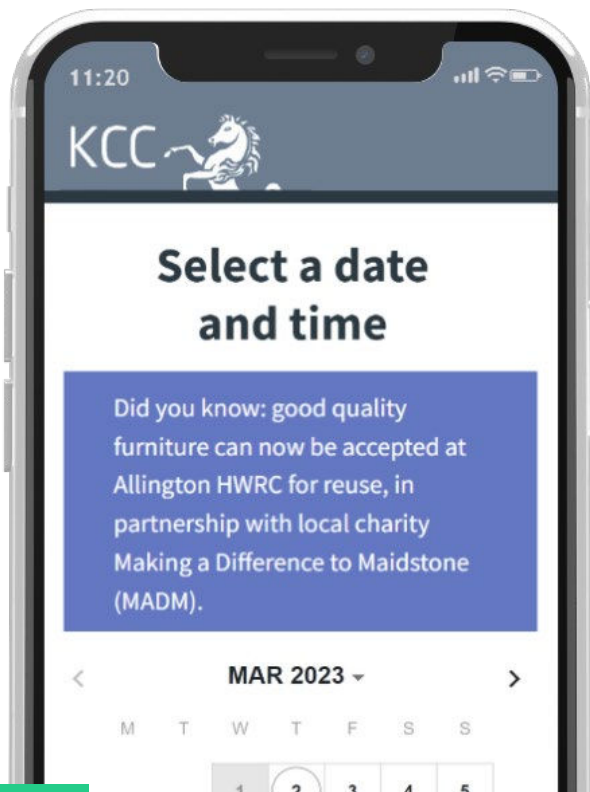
11:20

KCC

Select a date and time

Did you know: good quality furniture can now be accepted at Allington HWRC for reuse, in partnership with local charity Making a Difference to Maidstone (MADM).

‹ MAR 2023 ▾ ›

M T W T F S S

1 2 3 4 5